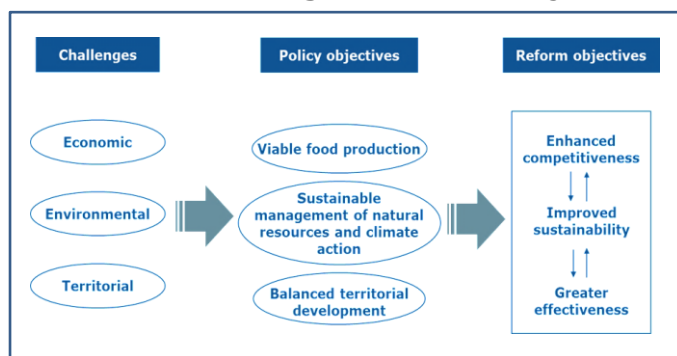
Challenges

Policy objectives

Reform objectives

Economic

Environmental

Territorial

Viable food production

Sustainable management of natural resources and climate action

Balanced territorial development

Enhanced competitiveness

Improved sustainability

Greater effectiveness